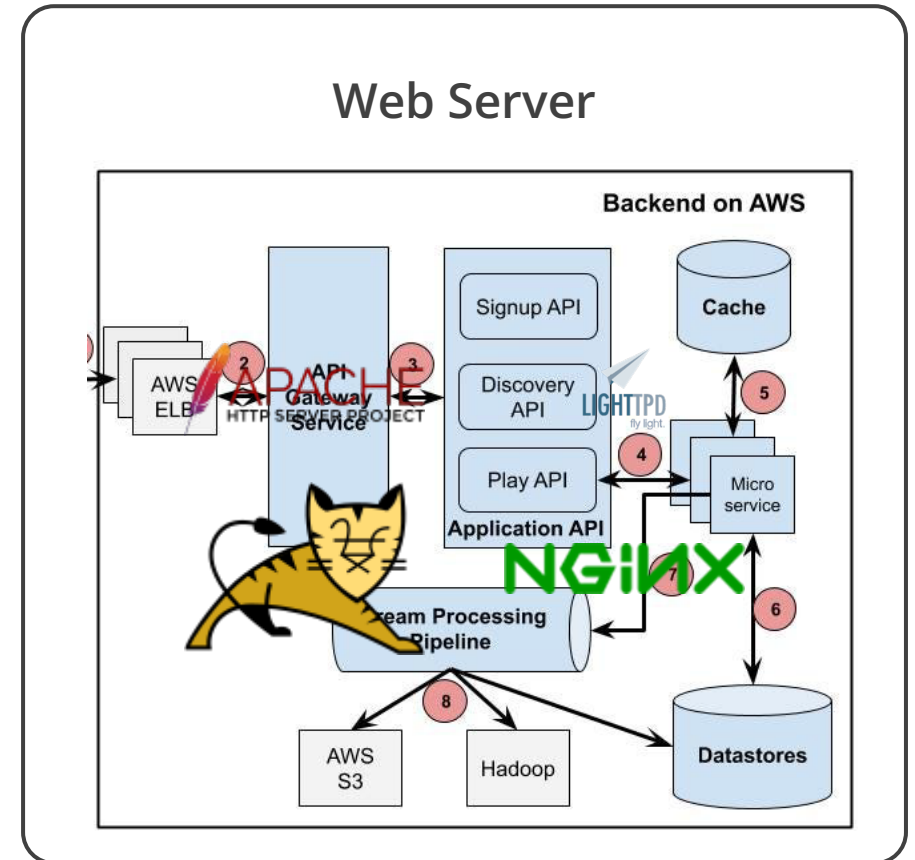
Web Server

Backend on AWS

AWS ELB

2

APACHE HTTP SERVER PROJECT

API Gateway Service

3

Signup API

Discovery API

Play API

Application API

LIGHTTPD fly light.

Cache

5

4

Micro service

NGINX

7

6

ream Processing Pipeline

8

AWS S3

Hadoop

Datastores